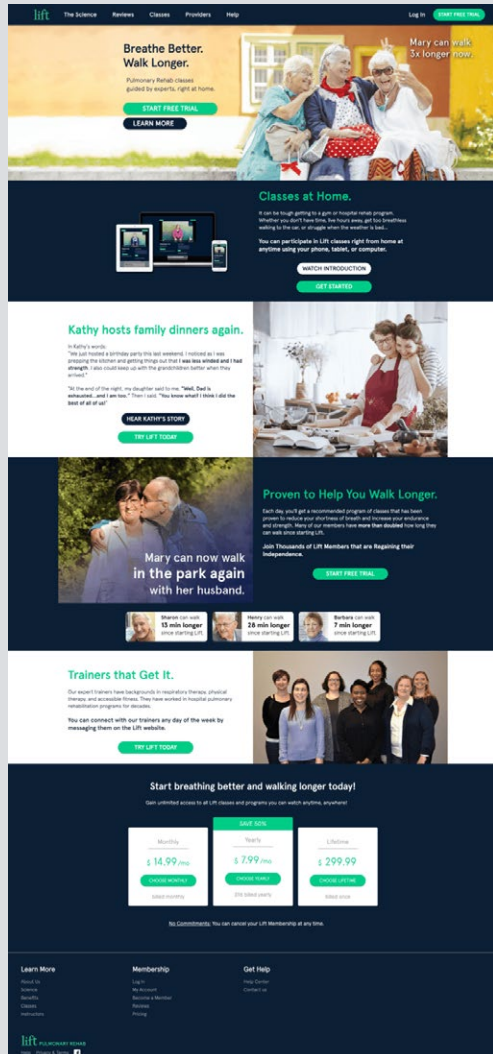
lift The Science Reviews Classes Providers Help Log In START FREE TRIAL

Breathe Better. Walk Longer.

Pulmonary Rehab classes guided by experts, right at home.

START FREE TRIAL

LEARN MORE

Mary can walk 3x longer now.

Classes at Home.

It can be tough getting to a gym or hospital rehab program. Whether you don't have time, live hours away, get too breathless walking to the car, or struggle when the weather is bad...

You can participate in Lift classes right from home at anytime using your phone, tablet, or computer.

WATCH INTRODUCTION

GET STARTED

Kathy hosts family dinners again.

In Kathy's words:
"We just hosted a birthday party this last weekend. I noticed as I was prepping the kitchen and getting things out that I was less winded and I had strength. I also could keep up with the grandchildren better when they arrived."

"At the end of the night, my daughter said to me, "Well, Dad is exhausted...and I am too." Then I said, "You know what? I think I did the best of all of us!"

HEAR KATHY'S STORY

TRY LIFT TODAY

Mary can now walk in the park again with her husband.

Proven to Help You Walk Longer.

Each day, you'll get a recommended program of classes that has been proven to reduce your shortness of breath and increase your endurance and strength. Many of our members have more than doubled how long they can walk since starting Lift.

Join Thousands of Lift Members that are Regaining their Independence.

START FREE TRIAL

Sharon can walk 13 min longer since starting Lift.

Henry can walk 26 min longer since starting Lift.

Barbara can walk 7 min longer since starting Lift.

Trainers that Get It.

Our expert trainers have backgrounds in respiratory therapy, physical therapy, and accessible fitness. They have worked in hospital pulmonary rehabilitation programs for decades.

You can connect with our trainers any day of the week by messaging them on the Lift website.

TRY LIFT TODAY

Start breathing better and walking longer today!

Gain unlimited access to all Lift classes and programs you can watch anytime, anywhere!

Monthly
$ 14.99 /mo
CHOOSE MONTHLY
billed monthly

SAVE 50%
Yearly
$ 7.99 /mo
CHOOSE YEARLY
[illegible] billed yearly

Lifetime
$ 299.99
CHOOSE LIFETIME
billed once

No Commitments. You can cancel your Lift Membership at any time.

Learn More
About Us
Science
Benefits
Classes
Instructors

Membership
Log In
My Account
Become a Member
Reviews
Pricing

Get Help
Help Center
Contact us

lift PULMONARY REHAB
Help Privacy & Terms